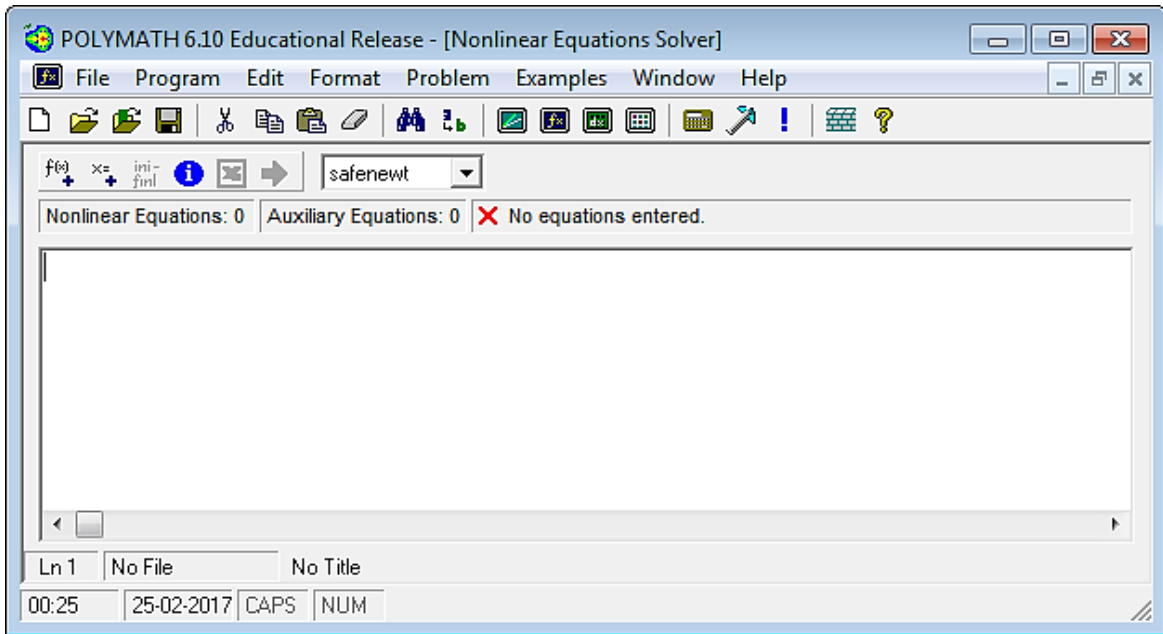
POLYMATH 6.10 Educational Release - [Nonlinear Equations Solver]

File Program Edit Format Problem Examples Window Help

f(x) x= ini-finl

safenewt

Nonlinear Equations: 0 | Auxiliary Equations: 0 | No equations entered.

Ln 1 | No File | No Title

00:25 | 25-02-2017 | CAPS | NUM